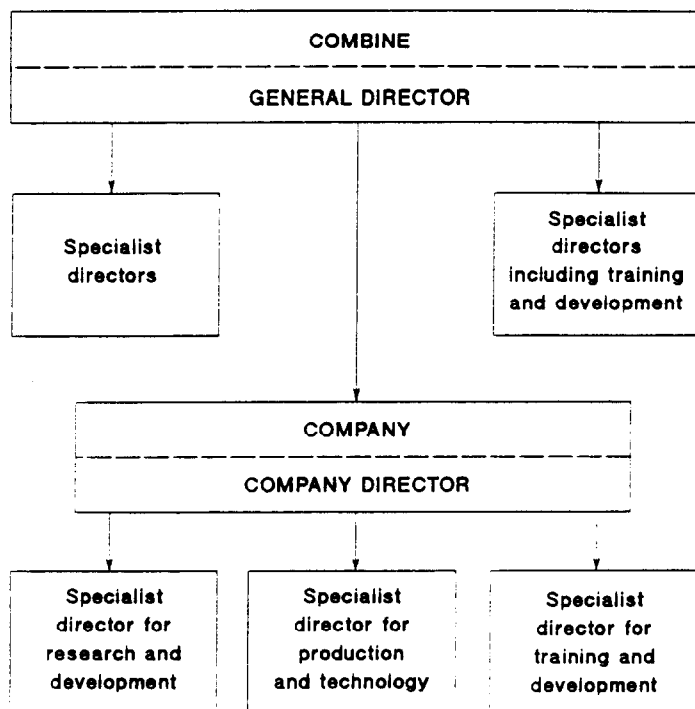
COMBINE

GENERAL DIRECTOR

Specialist directors

Specialist directors including training and development

COMPANY

COMPANY DIRECTOR

Specialist director for research and development

Specialist director for production and technology

Specialist director for training and development